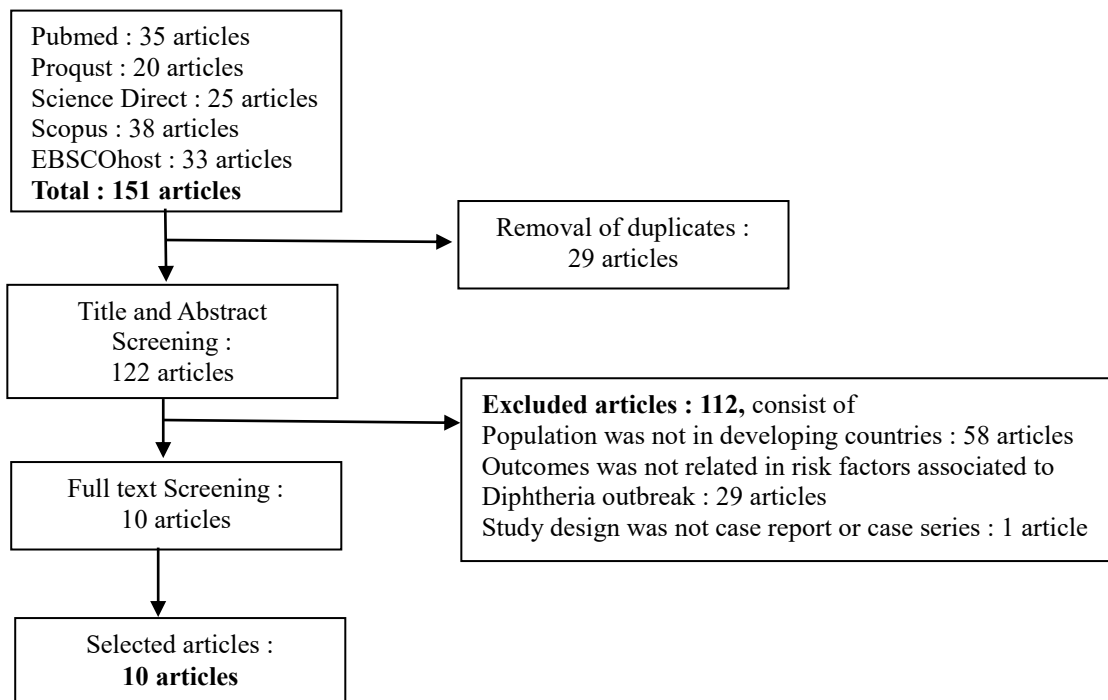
Pubmed : 35 articles
Proqust : 20 articles
Science Direct : 25 articles
Scopus : 38 articles
EBSCOhost : 33 articles
**Total : 151 articles**

Removal of duplicates : 29 articles

Title and Abstract Screening : 122 articles

**Excluded articles : 112,** consist of
Population was not in developing countries : 58 articles
Outcomes was not related in risk factors associated to Diphtheria outbreak : 29 articles
Study design was not case report or case series : 1 article

Full text Screening : 10 articles

Selected articles : **10 articles**